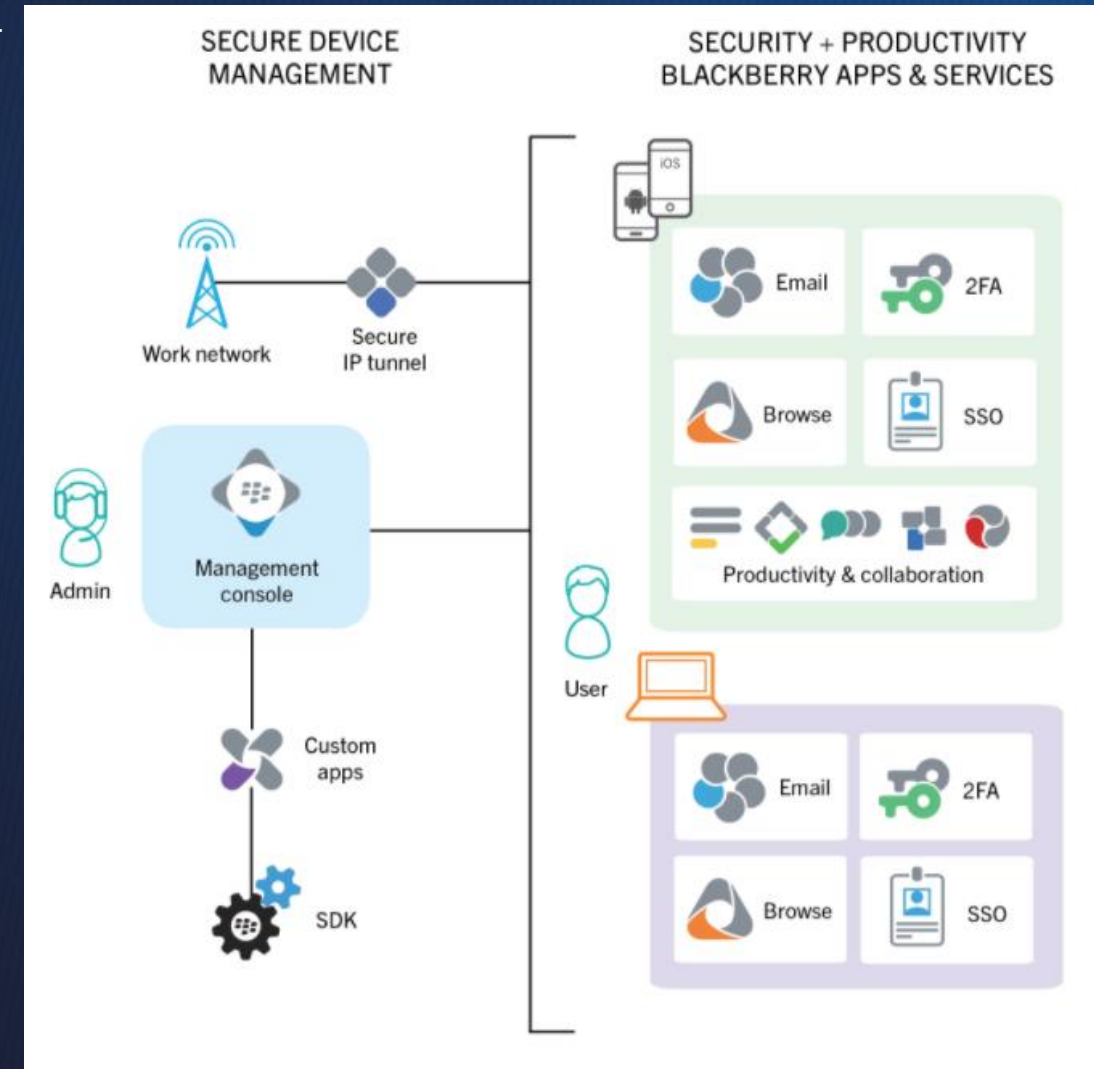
SECURE DEVICE MANAGEMENT

SECURITY + PRODUCTIVITY BLACKBERRY APPS & SERVICES

Work network

Secure IP tunnel

Admin

Management console

Custom apps

SDK

iOS

Email

2FA

Browse

SSO

Productivity & collaboration

User

Email

2FA

Browse

SSO